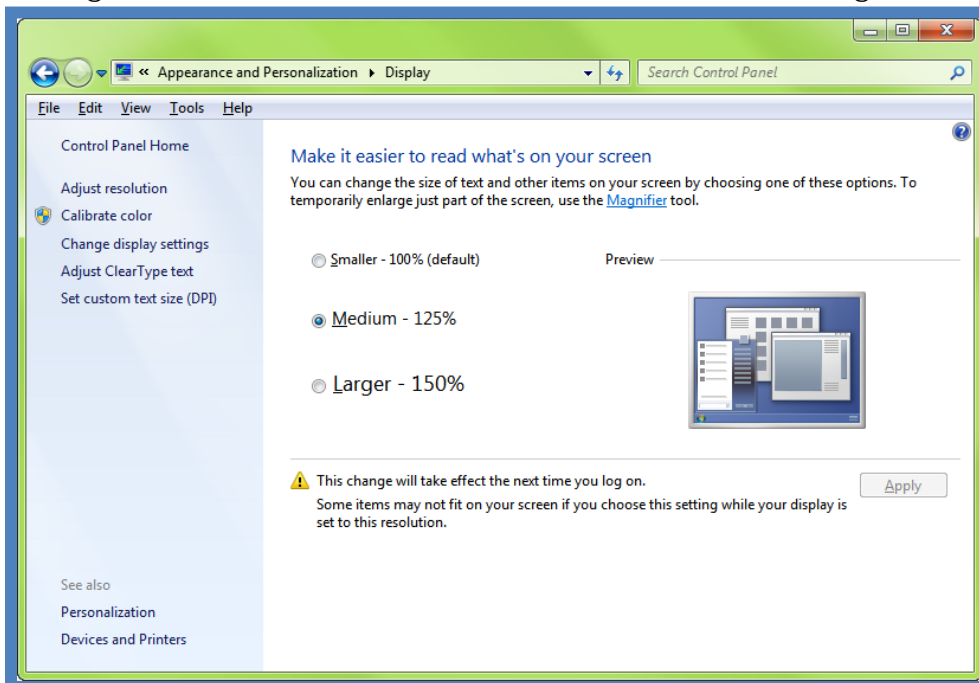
« Appearance and Personalization ▸ Display

Search Control Panel

File Edit View Tools Help

Control Panel Home

Adjust resolution

Calibrate color

Change display settings

Adjust ClearType text

Set custom text size (DPI)

Make it easier to read what's on your screen

You can change the size of text and other items on your screen by choosing one of these options. To temporarily enlarge just part of the screen, use the Magnifier tool.

Smaller - 100% (default)

Medium - 125%

Larger - 150%

Preview

This change will take effect the next time you log on.

Some items may not fit on your screen if you choose this setting while your display is set to this resolution.

Apply

See also

Personalization

Devices and Printers